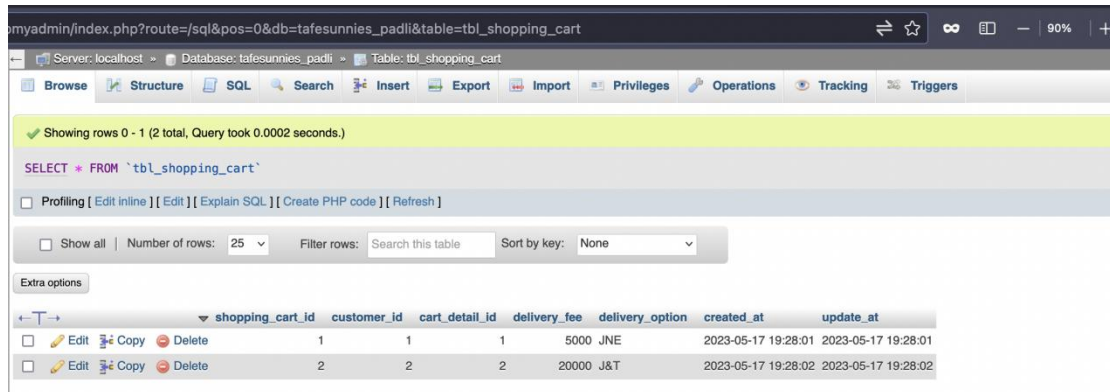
myadmin/index.php?route=/sql&pos=0&db=tafesunnies_padli&table=tbl_shopping_cart

90%

Server: localhost » Database: tafesunnies_padli » Table: tbl_shopping_cart

Browse | Structure | SQL | Search | Insert | Export | Import | Privileges | Operations | Tracking | Triggers

Showing rows 0 - 1 (2 total, Query took 0.0002 seconds.)

SELECT * FROM `tbl_shopping_cart`

Profiling [ Edit inline ] [ Edit ] [ Explain SQL ] [ Create PHP code ] [ Refresh ]

Show all | Number of rows: 25 Filter rows: Search this table Sort by key: None

Extra options

| ←T→ | | | | shopping_cart_id | customer_id | cart_detail_id | delivery_fee | delivery_option | created_at | update_at |
|---|---|---|---|---|---|---|---|---|---|---|
| | Edit | Copy | Delete | 1 | 1 | 1 | 5000 | JNE | 2023-05-17 19:28:01 | 2023-05-17 19:28:01 |
| | Edit | Copy | Delete | 2 | 2 | 2 | 20000 | J&T | 2023-05-17 19:28:02 | 2023-05-17 19:28:02 |